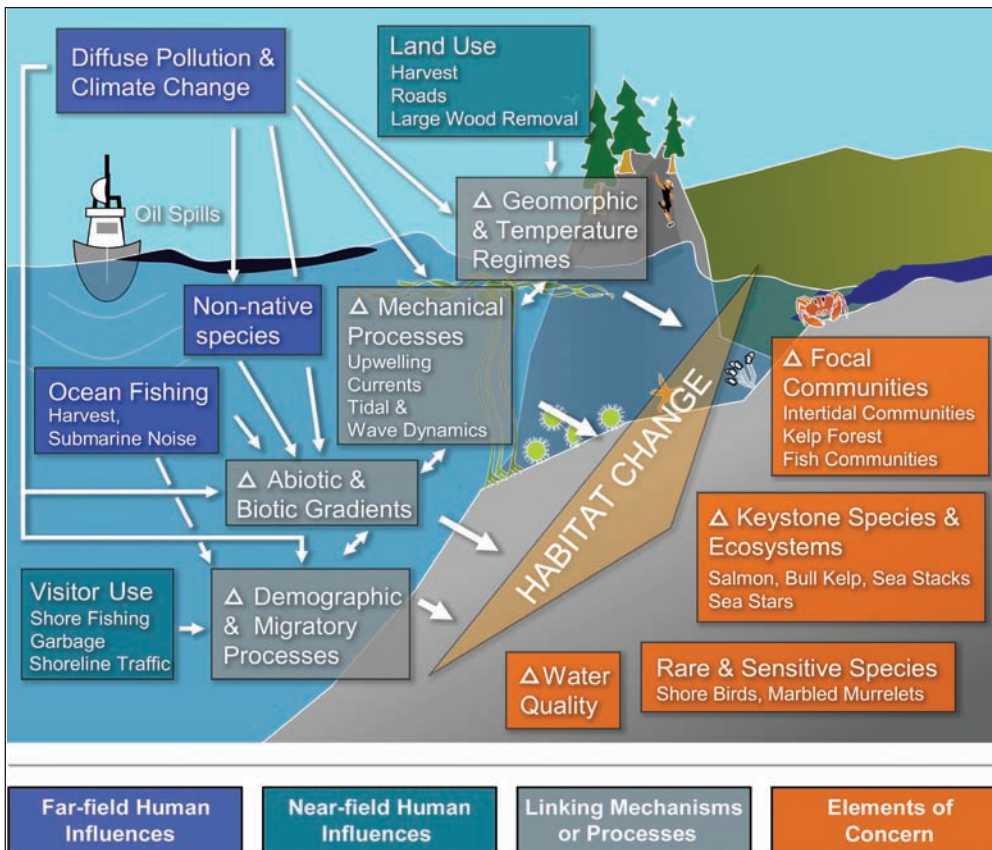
Diffuse Pollution & Climate Change

Land Use
Harvest
Roads
Large Wood Removal

Oil Spills

Δ Geomorphic & Temperature Regimes

Non-native species

Δ Mechanical Processes
Upwelling
Currents
Tidal & Wave Dynamics

Ocean Fishing
Harvest, Submarine Noise

Δ Focal Communities
Intertidal Communities
Kelp Forest
Fish Communities

HABITAT CHANGE

Δ Abiotic & Biotic Gradients

Δ Keystone Species & Ecosystems
Salmon, Bull Kelp, Sea Stacks
Sea Stars

Visitor Use
Shore Fishing
Garbage
Shoreline Traffic

Δ Demographic & Migratory Processes

ΔWater Quality

Rare & Sensitive Species
Shore Birds, Marbled Murrelets

Far-field Human Influences

Near-field Human Influences

Linking Mechanisms or Processes

Elements of Concern